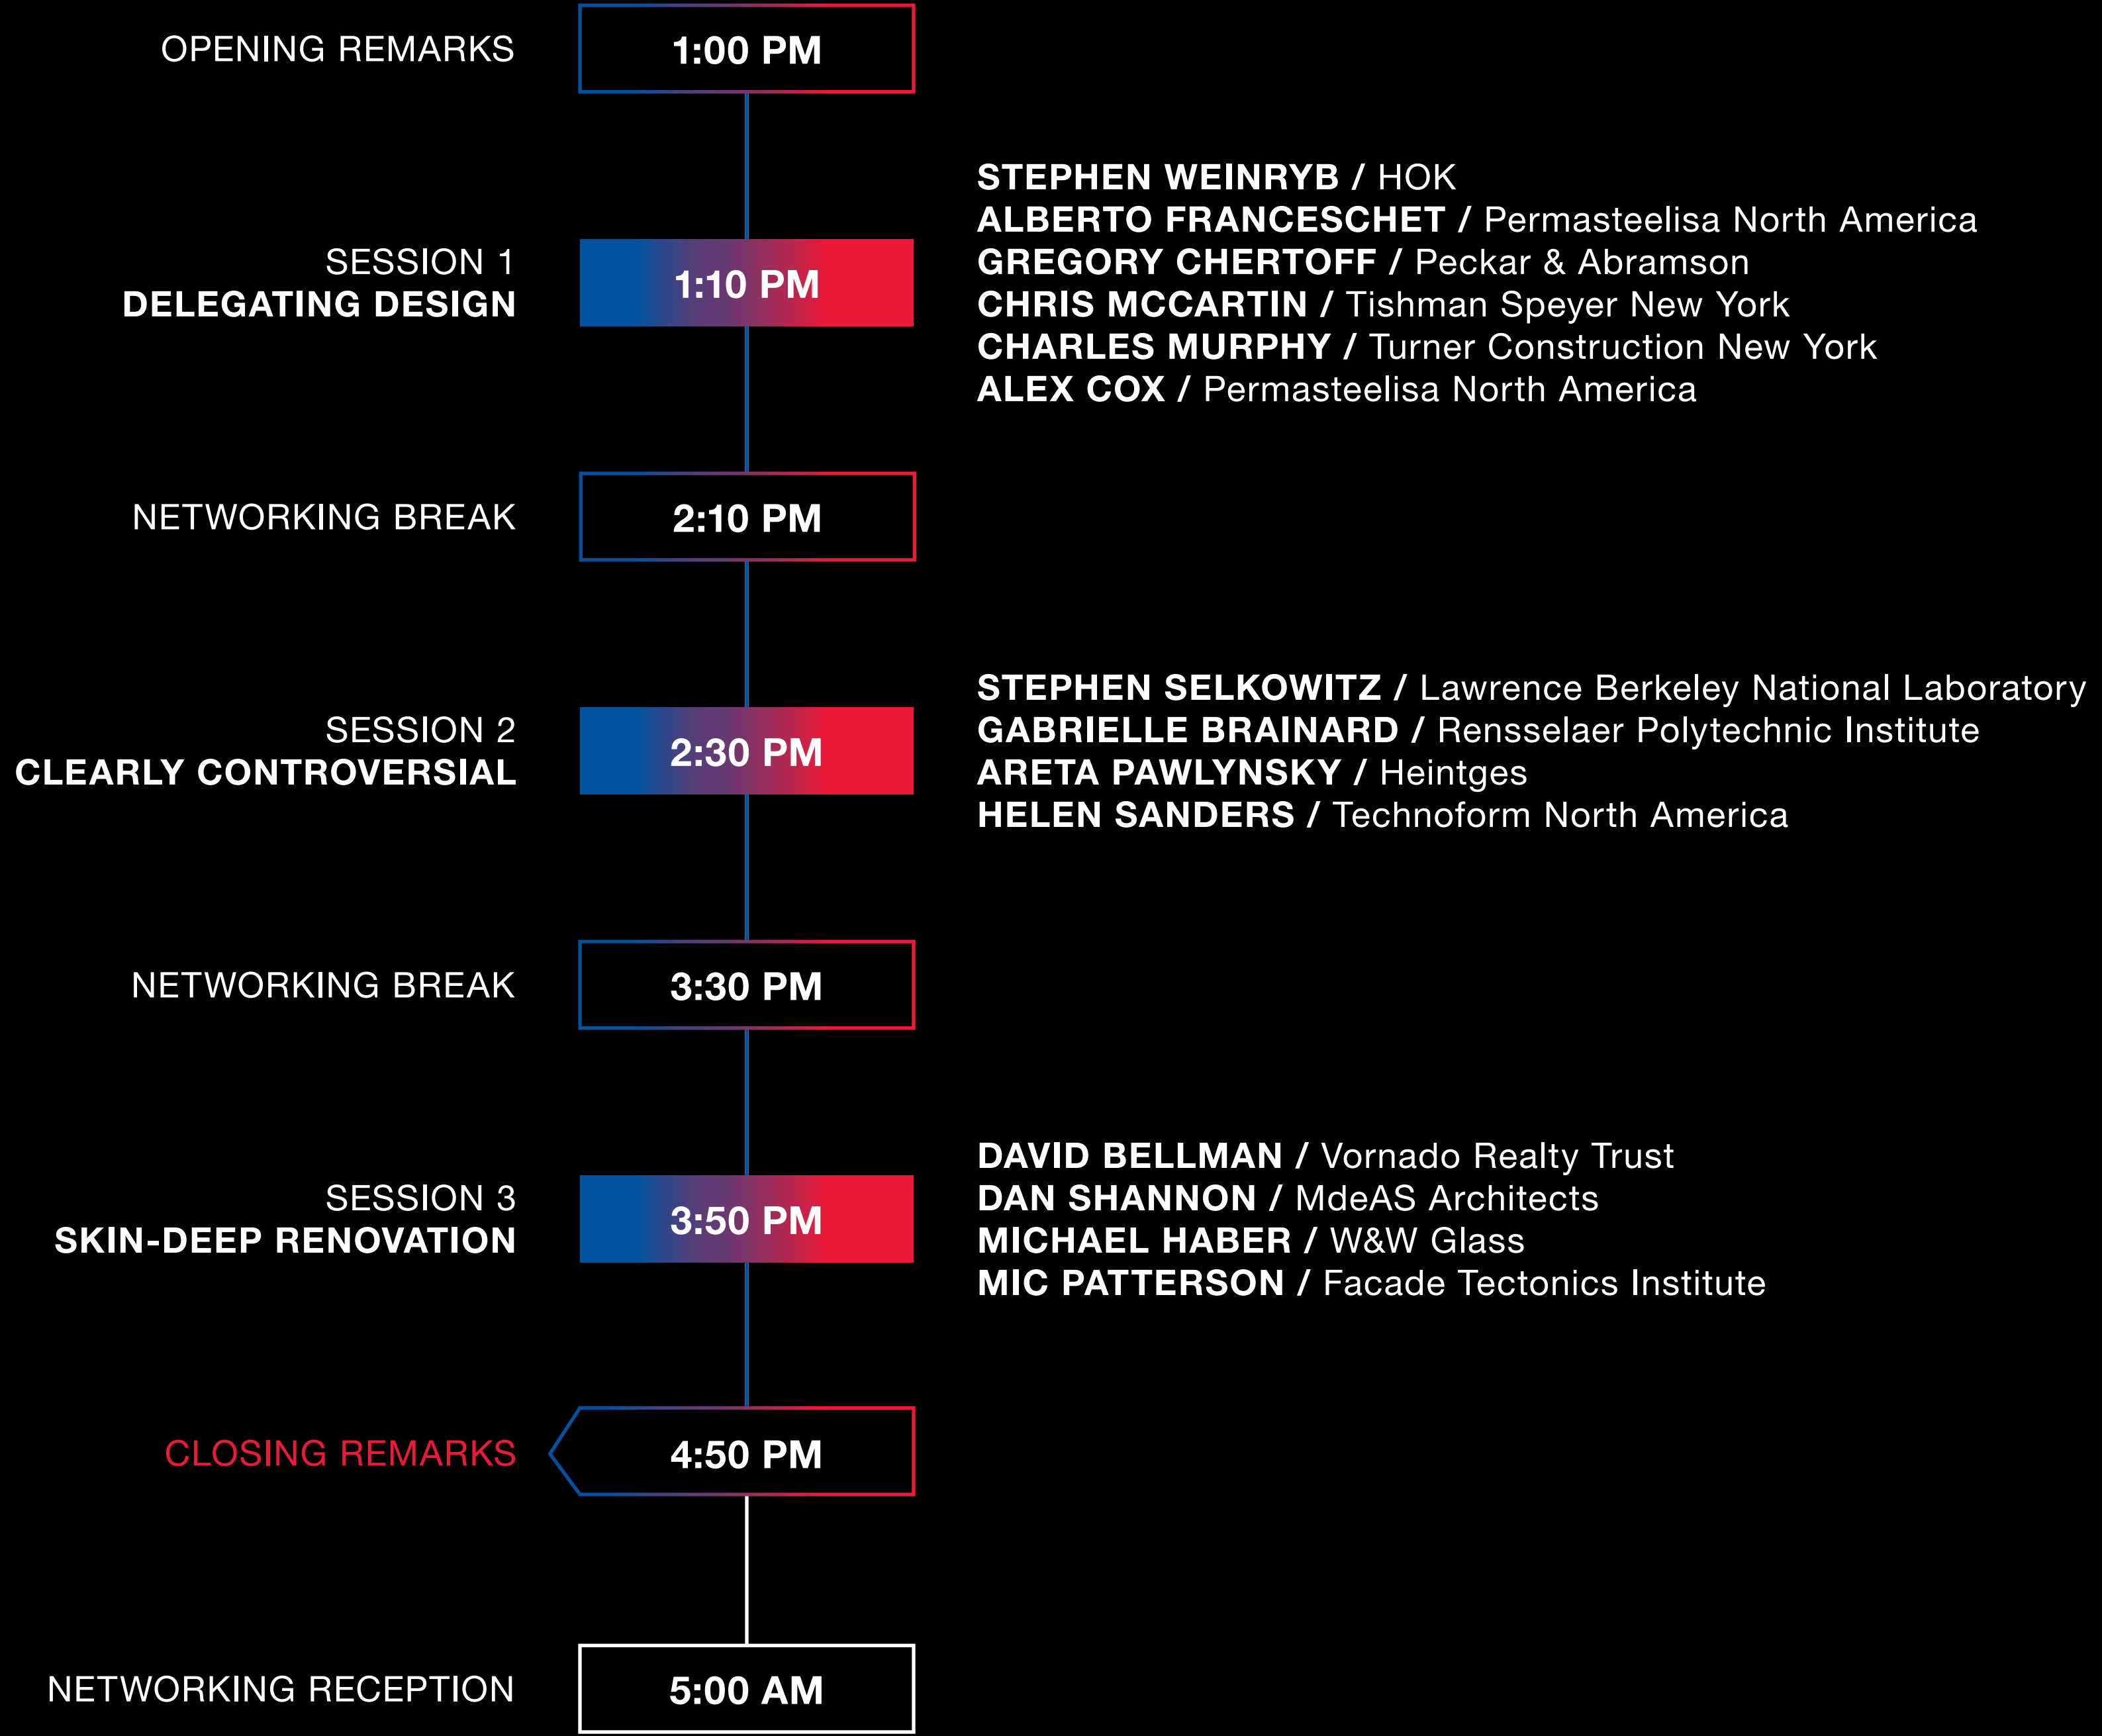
OPENING REMARKS 1:00 PM

SESSION 1
DELEGATING DESIGN 1:10 PM

STEPHEN WEINRYB / HOK
ALBERTO FRANCESCHET / Permasteelisa North America
GREGORY CHERTOFF / Peckar & Abramson
CHRIS MCCARTIN / Tishman Speyer New York
CHARLES MURPHY / Turner Construction New York
ALEX COX / Permasteelisa North America

NETWORKING BREAK 2:10 PM

SESSION 2
CLEARLY CONTROVERSIAL 2:30 PM

STEPHEN SELKOWITZ / Lawrence Berkeley National Laboratory
GABRIELLE BRAINARD / Rensselaer Polytechnic Institute
ARETA PAWLYNSKY / Heintges
HELEN SANDERS / Technoform North America

NETWORKING BREAK 3:30 PM

SESSION 3
SKIN-DEEP RENOVATION 3:50 PM

DAVID BELLMAN / Vornado Realty Trust
DAN SHANNON / MdeAS Architects
MICHAEL HABER / W&W Glass
MIC PATTERSON / Facade Tectonics Institute

CLOSING REMARKS 4:50 PM

NETWORKING RECEPTION 5:00 AM